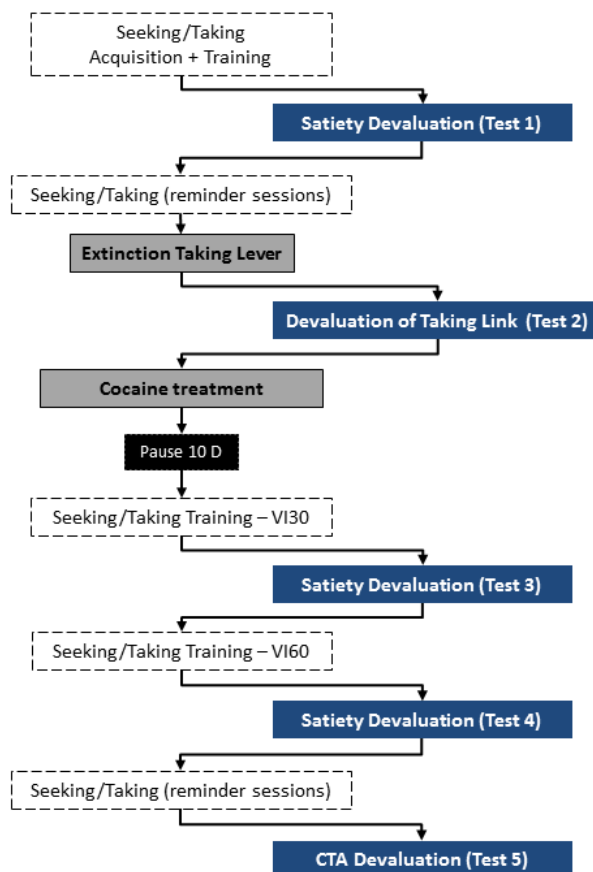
Seeking/Taking Acquisition + Training

Satiety Devaluation (Test 1)

Seeking/Taking (reminder sessions)

Extinction Taking Lever

Devaluation of Taking Link (Test 2)

Cocaine treatment

Pause 10 D

Seeking/Taking Training – VI30

Satiety Devaluation (Test 3)

Seeking/Taking Training – VI60

Satiety Devaluation (Test 4)

Seeking/Taking (reminder sessions)

CTA Devaluation (Test 5)